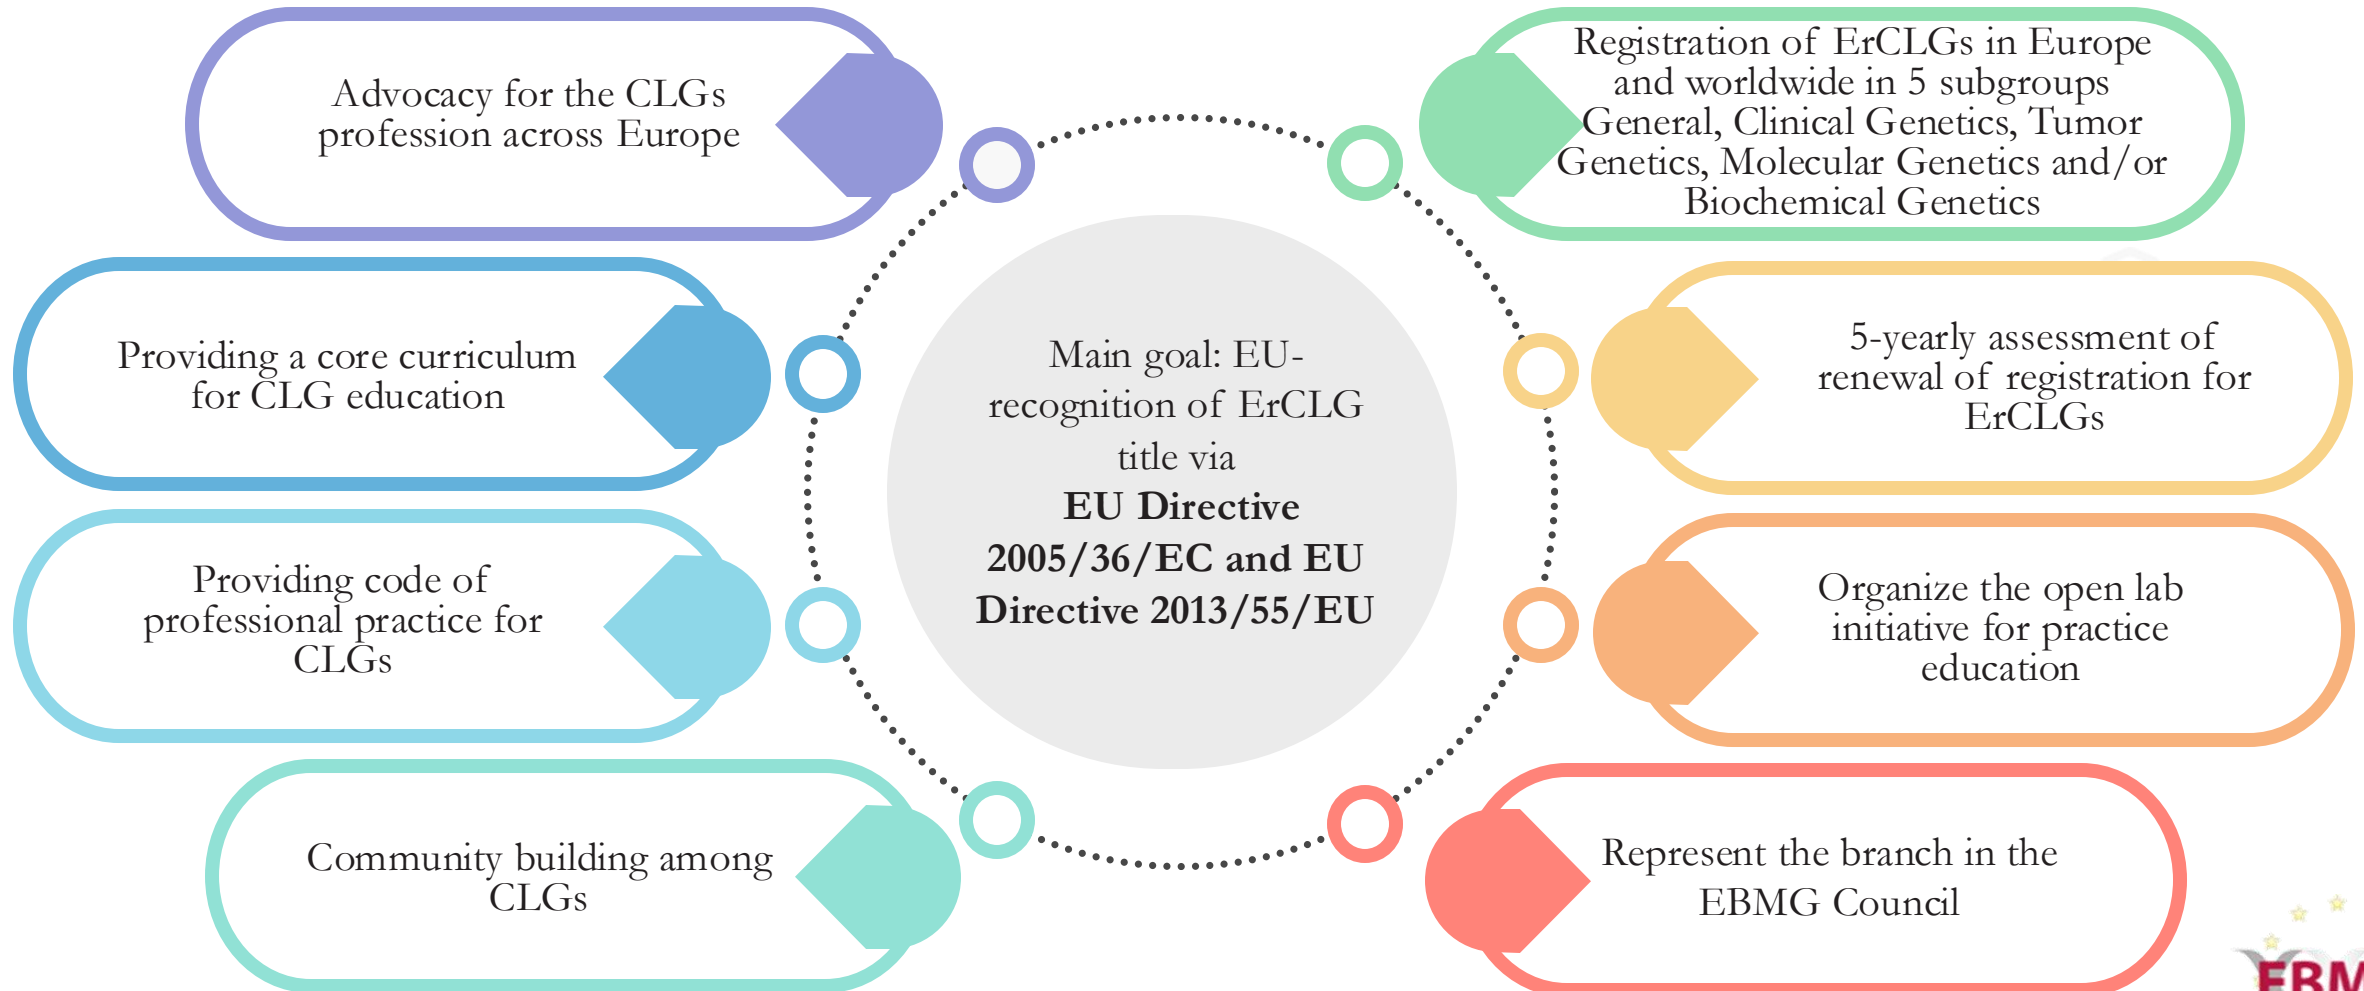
Advocacy for the CLGs profession across Europe

Providing a core curriculum for CLG education

Providing code of professional practice for CLGs

Community building among CLGs

Main goal: EU-recognition of ErCLG title via **EU Directive 2005/36/EC and EU Directive 2013/55/EU**

Registration of ErCLGs in Europe and worldwide in 5 subgroups General, Clinical Genetics, Tumor Genetics, Molecular Genetics and/or Biochemical Genetics

5-yearly assessment of renewal of registration for ErCLGs

Organize the open lab initiative for practice education

Represent the branch in the EBMG Council

EBM